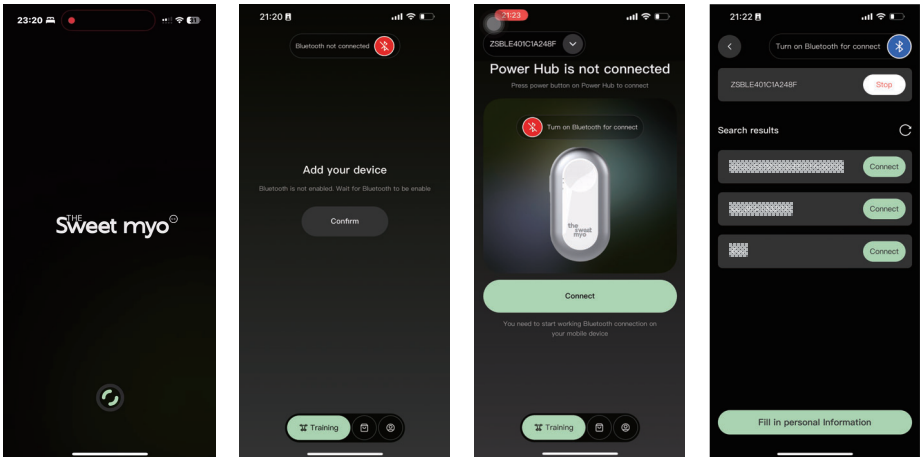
23:20

THE
Sweet myo

21:20

Bluetooth not connected

Add your device

Bluetooth is not enabled. Wait for Bluetooth to be enable

Confirm

Training

21:23

ZSBLE401C1A248F

Power Hub is not connected

Press power button on Power Hub to connect

Turn on Bluetooth for connect

the sweet myo

Connect

You need to start working Bluetooth connection on your mobile device

Training

21:22

Turn on Bluetooth for connect

ZSBLE401C1A248F

Stop

Search results

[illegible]

Connect

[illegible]

Connect

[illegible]

Connect

Fill in personal Information